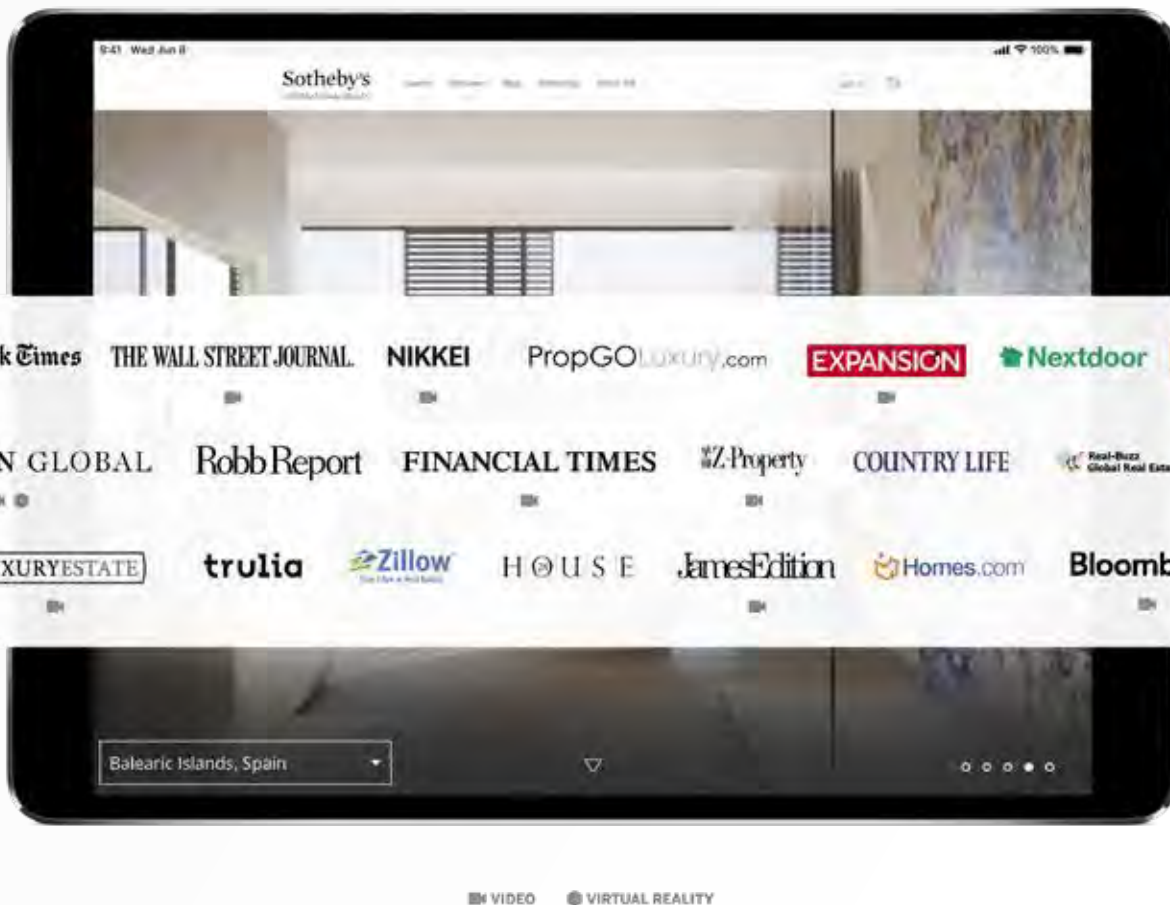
9:41 Wed Jun 8

100%

Sotheby's

k Times THE WALL STREET JOURNAL. NIKKEI PropGOLuxury.com EXPANSION Nextdoor

N GLOBAL Robb Report FINANCIAL TIMES Z-Property COUNTRY LIFE Real-Buzz Global Real Esta

XURYESTATE trulia Zillow HOUSE JamesEdition Homes.com Bloomb

Balearic Islands, Spain

VIDEO VIRTUAL REALITY